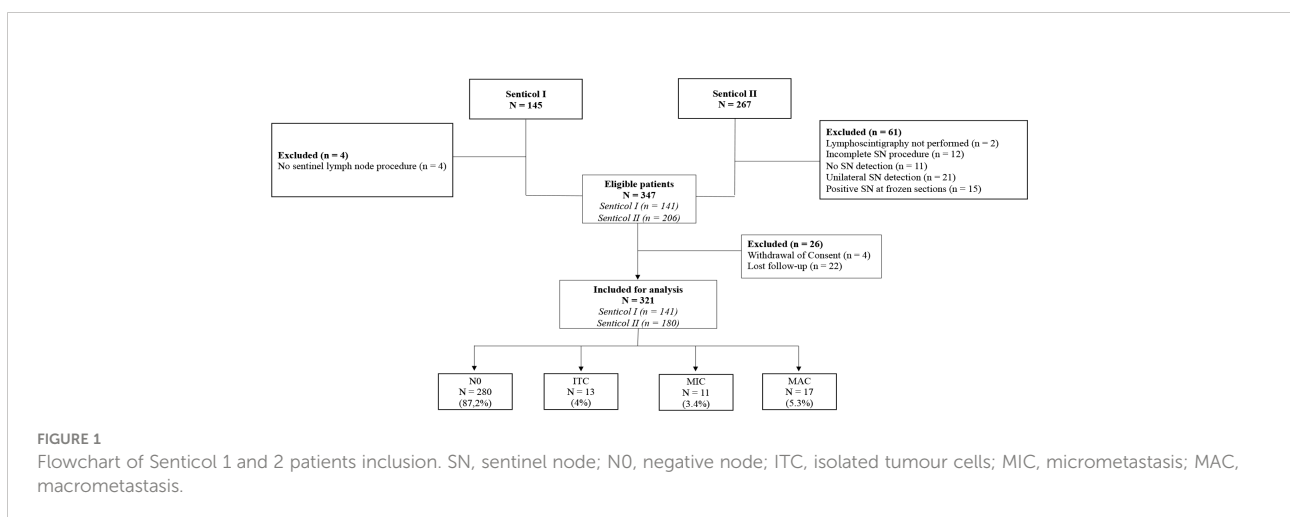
Senticol I
N = 145

Senticol II
N = 267

Excluded (n = 4)
No sentinel lymph node procedure (n = 4)

Excluded (n = 61)
Lymphoscintigraphy not performed (n = 2)
Incomplete SN procedure (n = 12)
No SN detection (n = 11)
Unilateral SN detection (n = 21)
Positive SN at frozen sections (n = 15)

Eligible patients
N = 347
Senticol I (n = 141)
Senticol II (n = 206)

Excluded (n = 26)
Withdrawal of Consent (n = 4)
Lost follow-up (n = 22)

Included for analysis
N = 321
Senticol I (n = 141)
Senticol II (n = 180)

N0
N = 280
(87,2%)

ITC
N = 13
(4%)

MIC
N = 11
(3.4%)

MAC
N = 17
(5.3%)

FIGURE 1
Flowchart of Senticol 1 and 2 patients inclusion. SN, sentinel node; N0, negative node; ITC, isolated tumour cells; MIC, micrometastasis; MAC, macrometastasis.